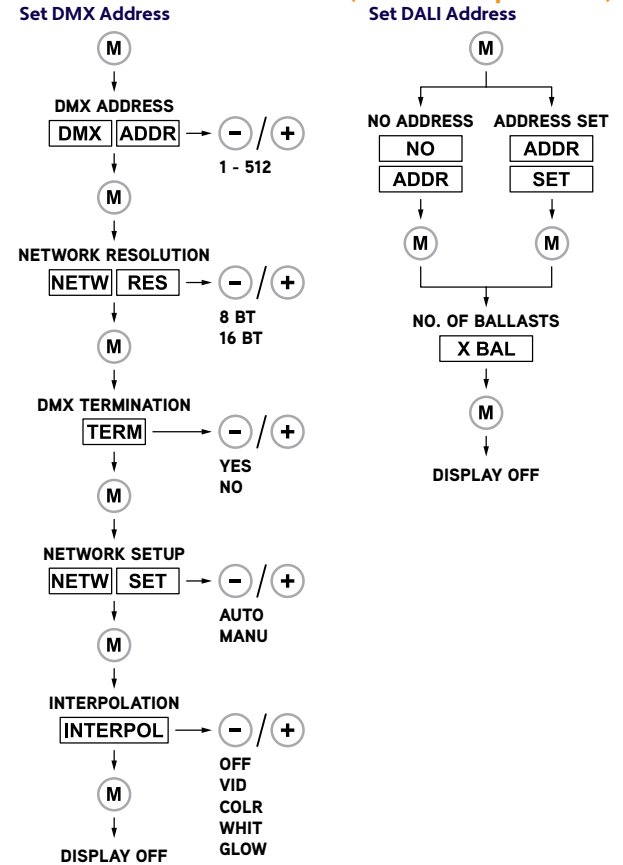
Set DMX Address

M

DMX ADDRESS

DMX ADDR

−/+

1 - 512

M

NETWORK RESOLUTION

NETW RES

−/+

8 BT
16 BT

M

DMX TERMINATION

TERM

−/+

YES
NO

M

NETWORK SETUP

NETW SET

−/+

AUTO
MANU

M

INTERPOLATION

INTERPOL

−/+

OFF
VID
COLR
WHIT
GLOW

M

DISPLAY OFF

Set DALI Address

M

NO ADDRESS

NO
ADDR

M

ADDRESS SET

ADDR
SET

M

NO. OF BALLASTS

X BAL

M

DISPLAY OFF